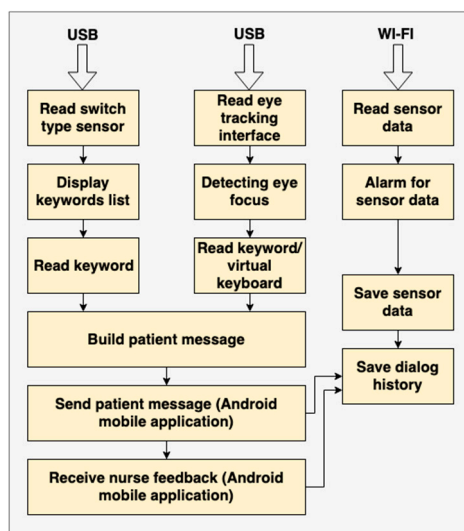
USB

USB

WI-FI

Read switch type sensor

Display keywords list

Read keyword

Read eye tracking interface

Detecting eye focus

Read keyword/ virtual keyboard

Read sensor data

Alarm for sensor data

Save sensor data

Build patient message

Save dialog history

Send patient message (Android mobile application)

Receive nurse feedback (Android mobile application)